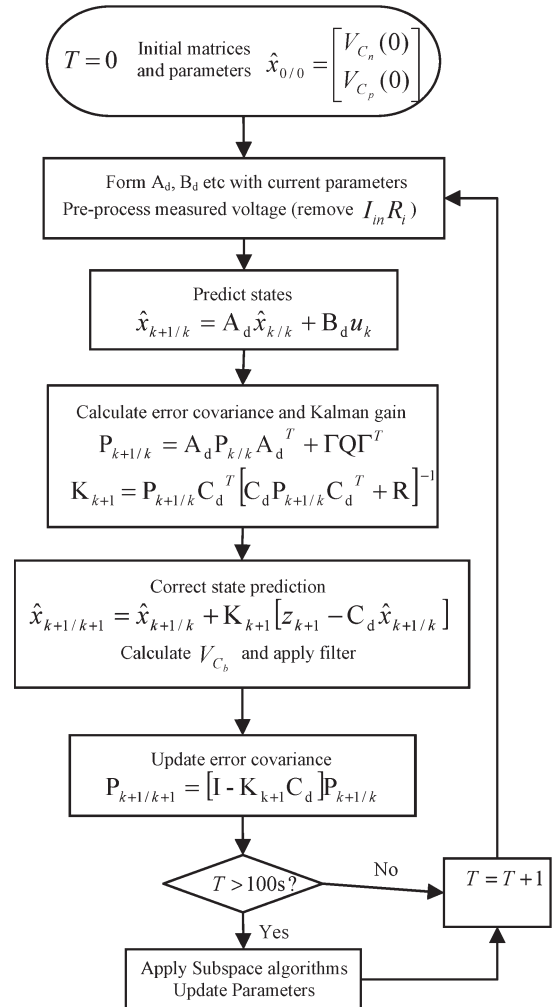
$T = 0$ Initial matrices and parameters $\hat{x}_{0/0} = \begin{bmatrix} V_{C_n}(0) \\ V_{C_p}(0) \end{bmatrix}$

Form $A_d$, $B_d$ etc with current parameters
Pre-process measured voltage (remove $I_{in}R_i$)

Predict states
$\hat{x}_{k+1/k} = A_d \hat{x}_{k/k} + B_d u_k$

Calculate error covariance and Kalman gain
$P_{k+1/k} = A_d P_{k/k} A_d{}^T + \Gamma Q \Gamma^T$
$K_{k+1} = P_{k+1/k} C_d{}^T \left[ C_d P_{k+1/k} C_d{}^T + R \right]^{-1}$

Correct state prediction
$\hat{x}_{k+1/k+1} = \hat{x}_{k+1/k} + K_{k+1} \left[ z_{k+1} - C_d \hat{x}_{k+1/k} \right]$
Calculate $V_{C_b}$ and apply filter

Update error covariance
$P_{k+1/k+1} = \left[ I - K_{k+1} C_d \right] P_{k+1/k}$

$T > 100s$?

No

$T = T + 1$

Yes

Apply Subspace algorithms
Update Parameters